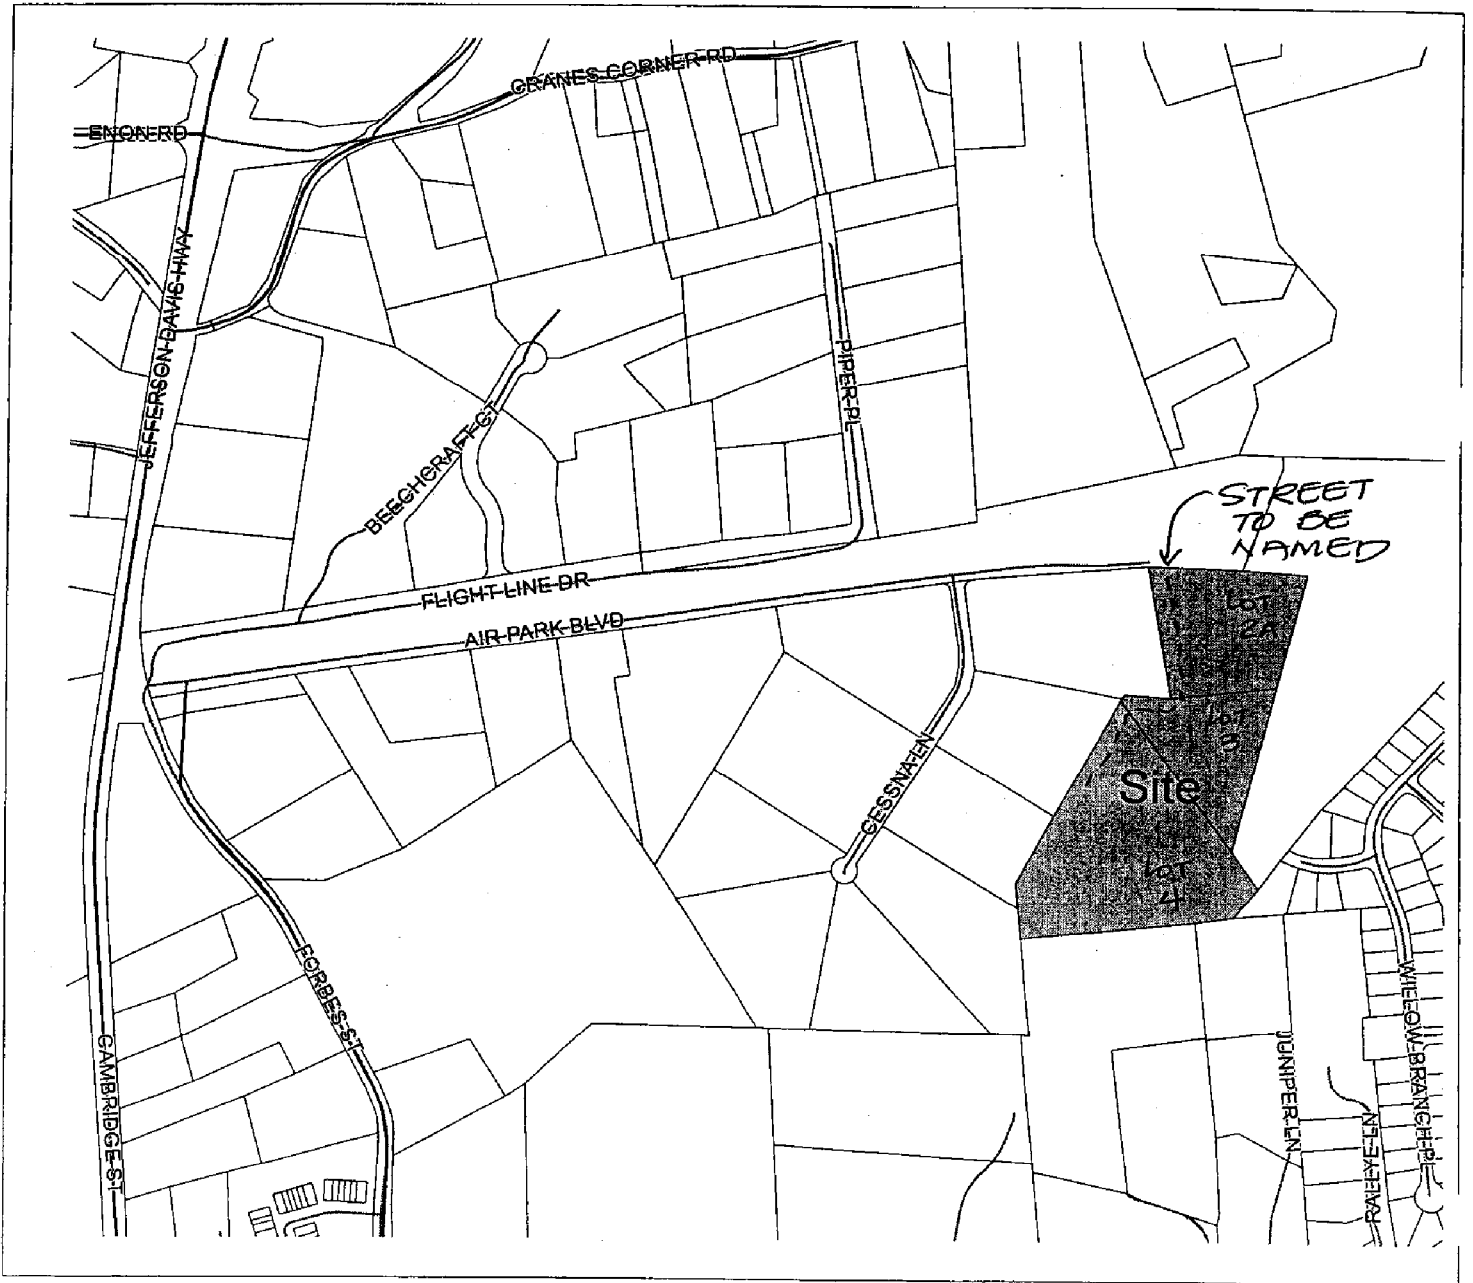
CRANES CORNER RD
ENON RD
JEFFERSON DAVIS HWY
PIPER PL
BEECHCRAFT CT
STREET TO BE NAMED
FLIGHT LINE DR
AIR PARK BLVD
LOT 2A
LOT 3
Site
LOT 4
CESSNA LN
FORBES ST
GAMBRIDGE ST
JUNIPER LN
WILLOW BRANCH PL
PAYLEY LN